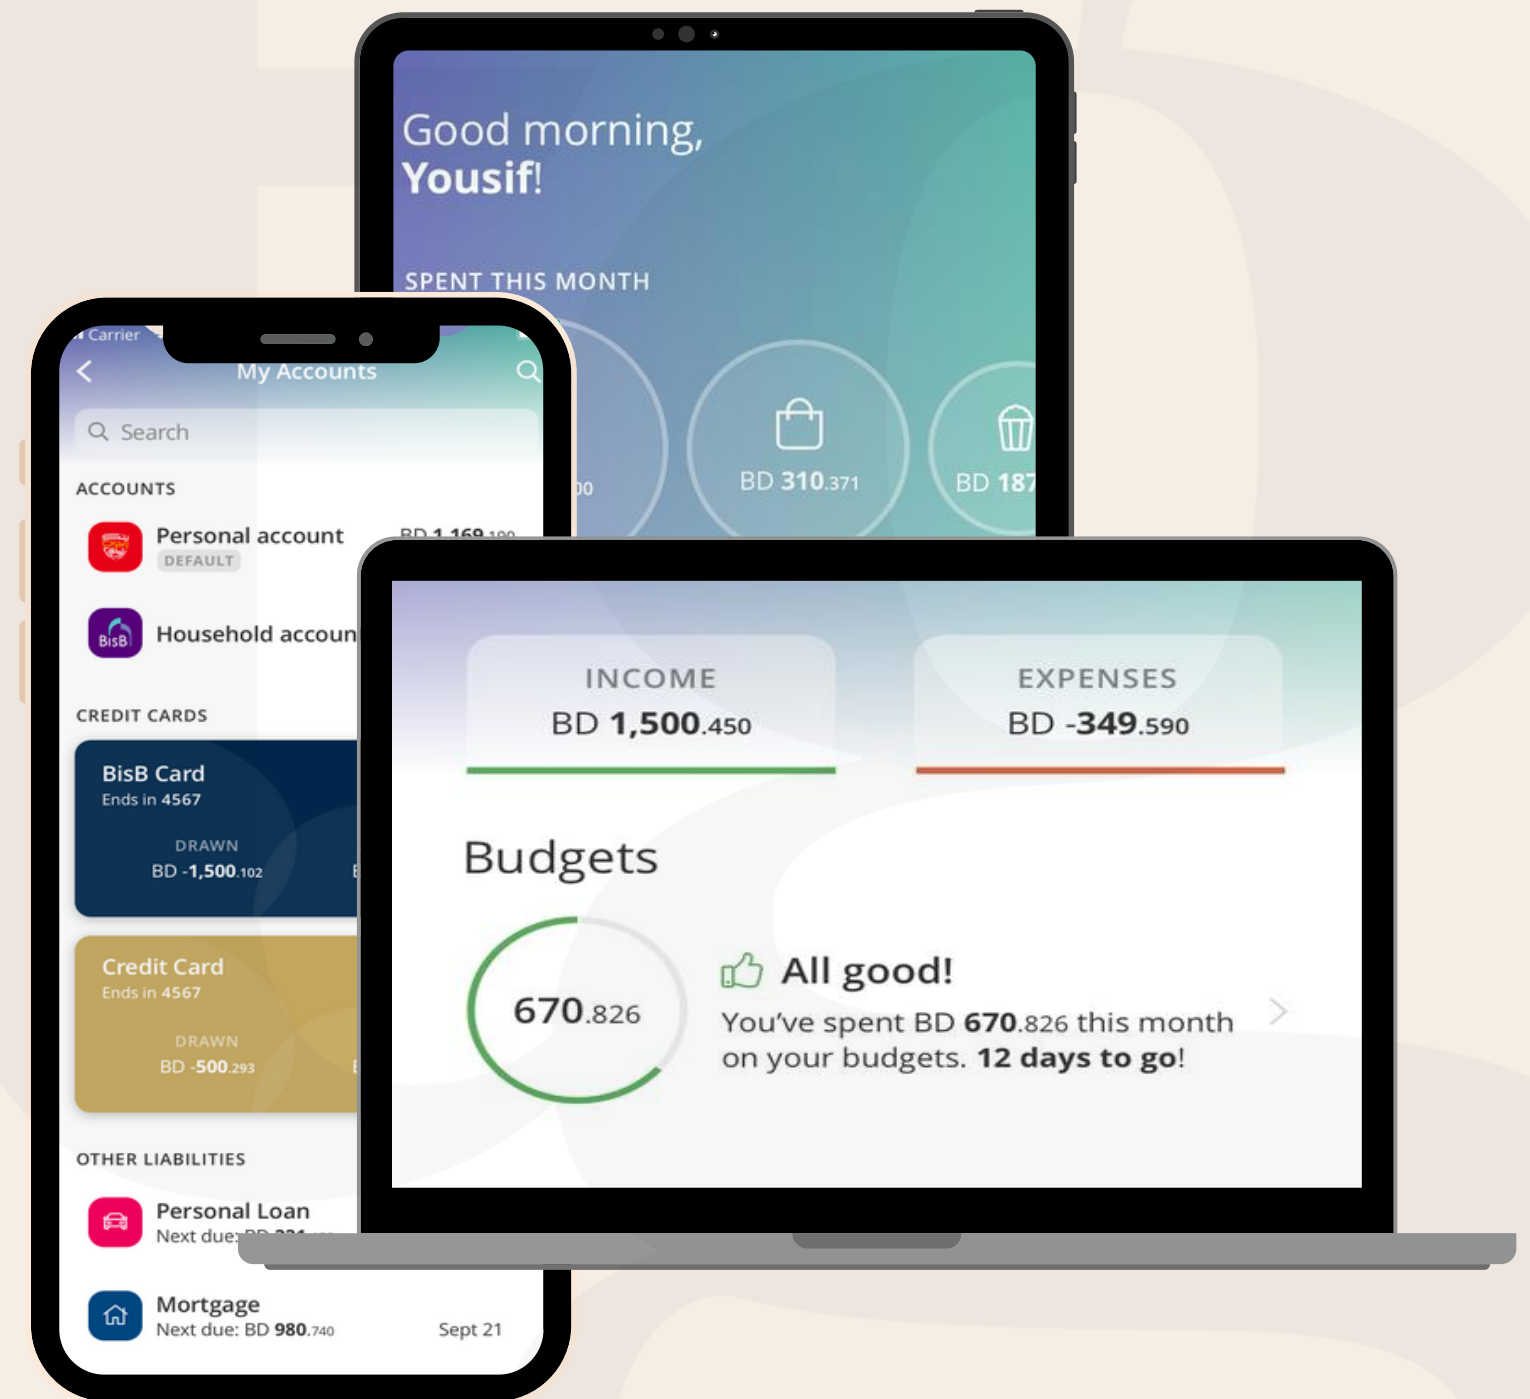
Good morning,
Yousif!

SPENT THIS MONTH

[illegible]00

BD 310.371

BD 187

Carrier

My Accounts

Search

ACCOUNTS

Personal account
DEFAULT

BD 1,169.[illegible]

Household accoun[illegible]

CREDIT CARDS

BisB Card
Ends in 4567
DRAWN
BD -1,500.102

Credit Card
Ends in 4567
DRAWN
BD -500.293

OTHER LIABILITIES

Personal Loan
Next due: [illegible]

Mortgage
Next due: BD 980.740
Sept 21

INCOME
BD 1,500.450

EXPENSES
BD -349.590

Budgets

670.826

All good!
You've spent BD 670.826 this month on your budgets. 12 days to go!